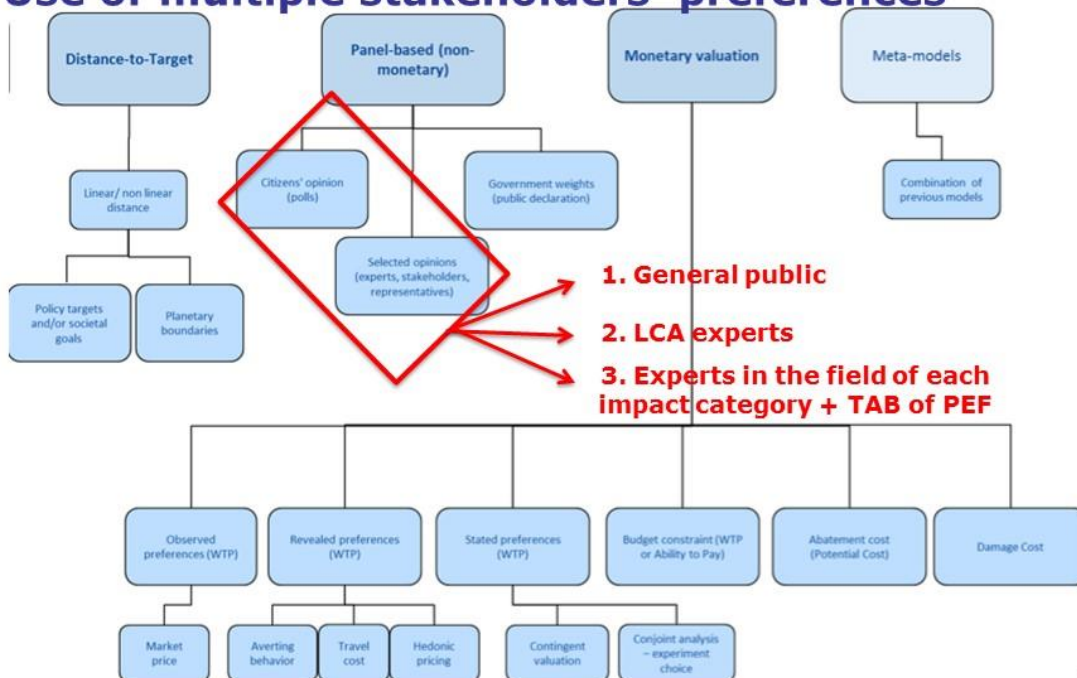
Use of multiple stakeholders' preferences

Distance-to-Target

Panel-based (non-monetary)

Monetary valuation

Meta-models

Linear/ non linear distance

Citizens' opinion (polls)

Government weights (public declaration)

Combination of previous models

Selected opinions (experts, stakeholders, representatives)

Policy targets and/or societal goals

Planetary boundaries

1. General public

2. LCA experts

3. Experts in the field of each impact category + TAB of PEF

Observed preferences (WTP)

Revealed preferences (WTP)

Stated preferences (WTP)

Budget constraint (WTP or Ability to Pay)

Abatement cost (Potential Cost)

Damage Cost

Market price

Averting behavior

Travel cost

Hedonic pricing

Contingent valuation

Conjoint analysis – experiment choice